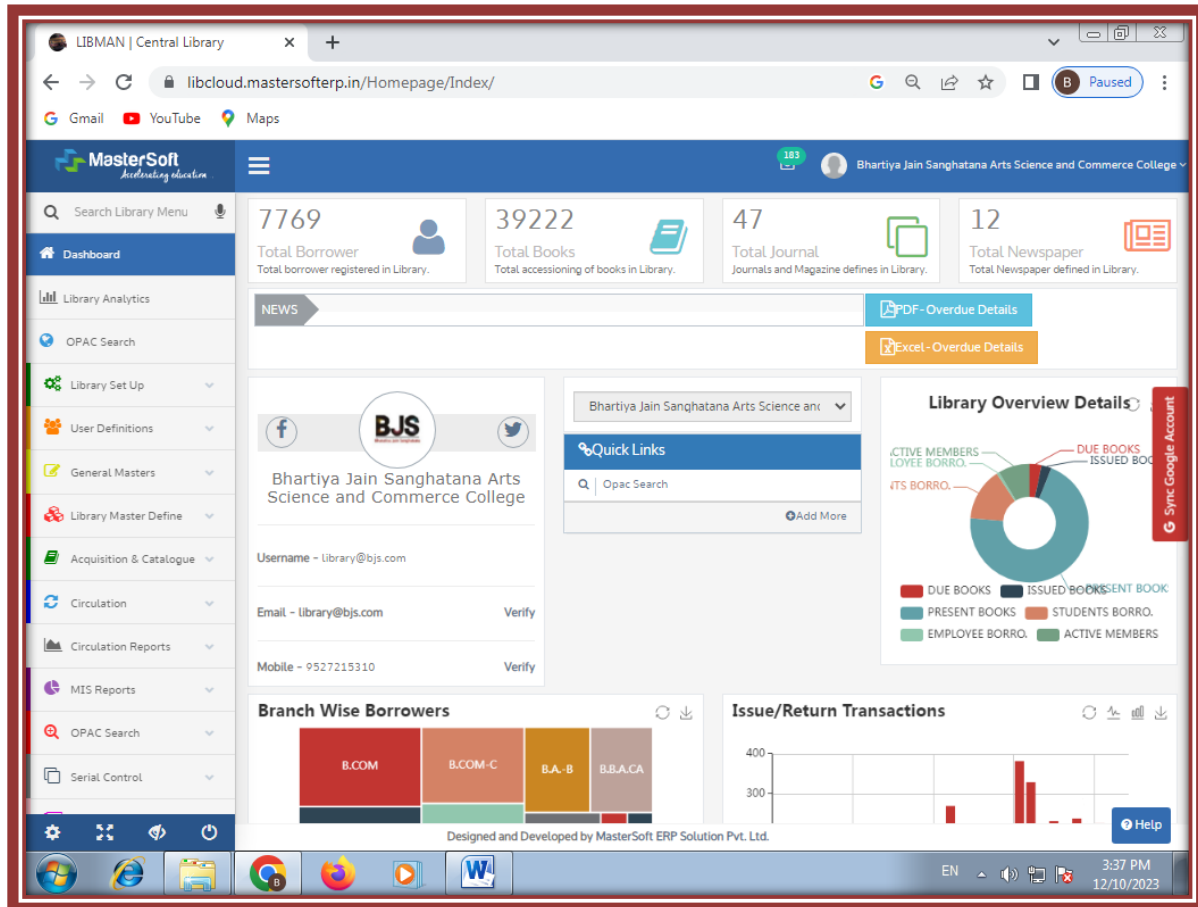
LIBMAN | Central Library

libcloud.mastersofterp.in/Homepage/Index/

Paused

Gmail YouTube Maps

MasterSoft
Accelerating education

183

Bhartiya Jain Sanghatana Arts Science and Commerce College

Search Library Menu

Dashboard

Library Analytics

OPAC Search

Library Set Up

User Definitions

General Masters

Library Master Define

Acquisition & Catalogue

Circulation

Circulation Reports

MIS Reports

OPAC Search

Serial Control

7769
Total Borrower
Total borrower registered in Library.

39222
Total Books
Total accessioning of books in Library.

47
Total Journal
Journals and Magazine defines in Library.

12
Total Newspaper
Total Newspaper defined in Library.

NEWS

PDF - Overdue Details

Excel - Overdue Details

BJS

Bhartiya Jain Sanghatana Arts Science and Commerce College

Username - library@bjs.com

Email - library@bjs.com Verify

Mobile - 9527215310 Verify

Bhartiya Jain Sanghatana Arts Science anc

Quick Links

Opac Search

Add More

Library Overview Details

CTIVE MEMBERS
LOYEE BORRO.
NTS BORRO.
DUE BOOKS
ISSUED BOO
PRESENT BOOK

DUE BOOKS ISSUED BOOKS
PRESENT BOOKS STUDENTS BORRO.
EMPLOYEE BORRO. ACTIVE MEMBERS

Sync Google Account

Branch Wise Borrowers

B.COM B.COM-C B.A.-B B.B.A.CA

Issue/Return Transactions

400
300

Help

Designed and Developed by MasterSoft ERP Solution Pvt. Ltd.

EN 3:37 PM 12/10/2023